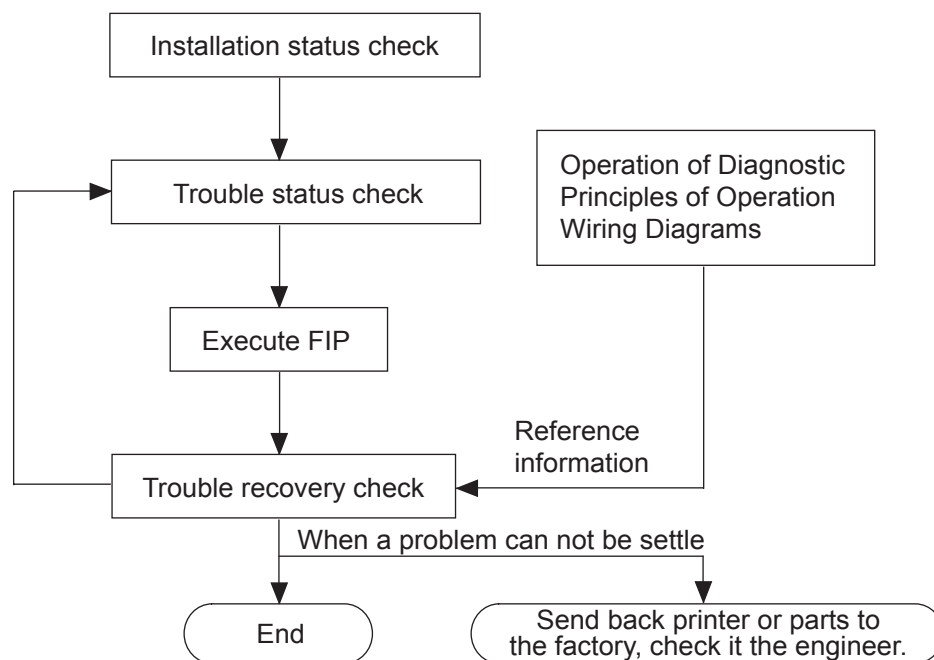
Installation status check

Trouble status check

Operation of Diagnostic
Principles of Operation
Wiring Diagrams

Execute FIP

Reference
information

Trouble recovery check

When a problem can not be settle

End

Send back printer or parts to the factory, check it the engineer.